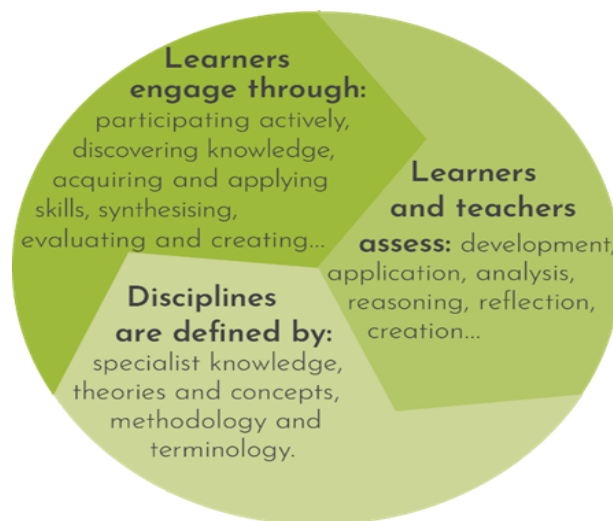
Learners engage through: participating actively, discovering knowledge, acquiring and applying skills, synthesising, evaluating and creating...

Learners and teachers assess: development, application, analysis, reasoning, reflection, creation...

Disciplines are defined by: specialist knowledge, theories and concepts, methodology and terminology.